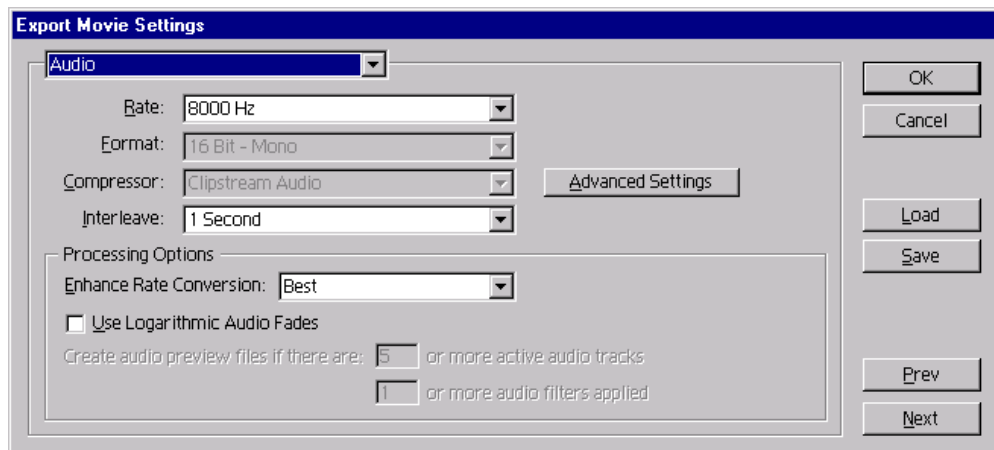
Export Movie Settings

Audio

Rate: 8000 Hz

Format: 16 Bit - Mono

Compressor: Clipstream Audio

Advanced Settings

Interleave: 1 Second

Processing Options

Enhance Rate Conversion: Best

Use Logarithmic Audio Fades

Create audio preview files if there are: 5 or more active audio tracks

1 or more audio filters applied

OK

Cancel

Load

Save

Prev

Next